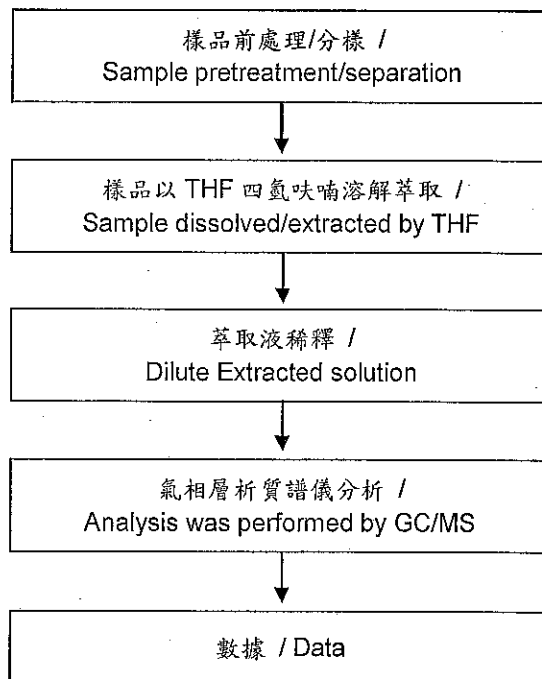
樣品前處理/分樣 /
Sample pretreatment/separation

樣品以 THF 四氫呋喃溶解萃取 /
Sample dissolved/extracted by THF

萃取液稀釋 /
Dilute Extracted solution

氣相層析質譜儀分析 /
Analysis was performed by GC/MS

數據 / Data